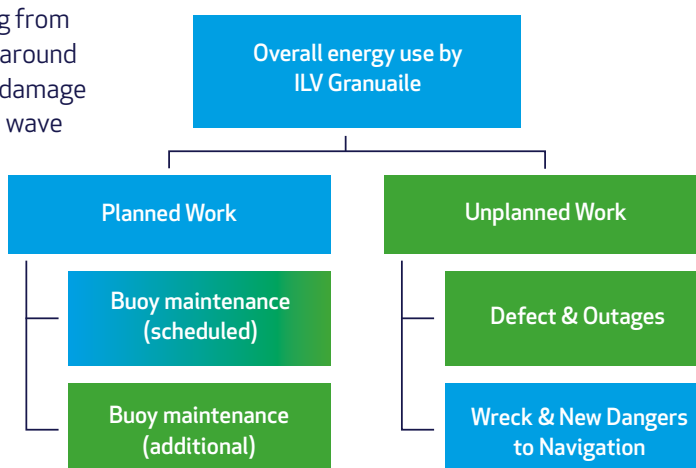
g from
around
damage
wave

Overall energy use by ILV Granuaile

Planned Work

Unplanned Work

Buoy maintenance (scheduled)

Buoy maintenance (additional)

Defect & Outages

Wreck & New Dangers to Navigation